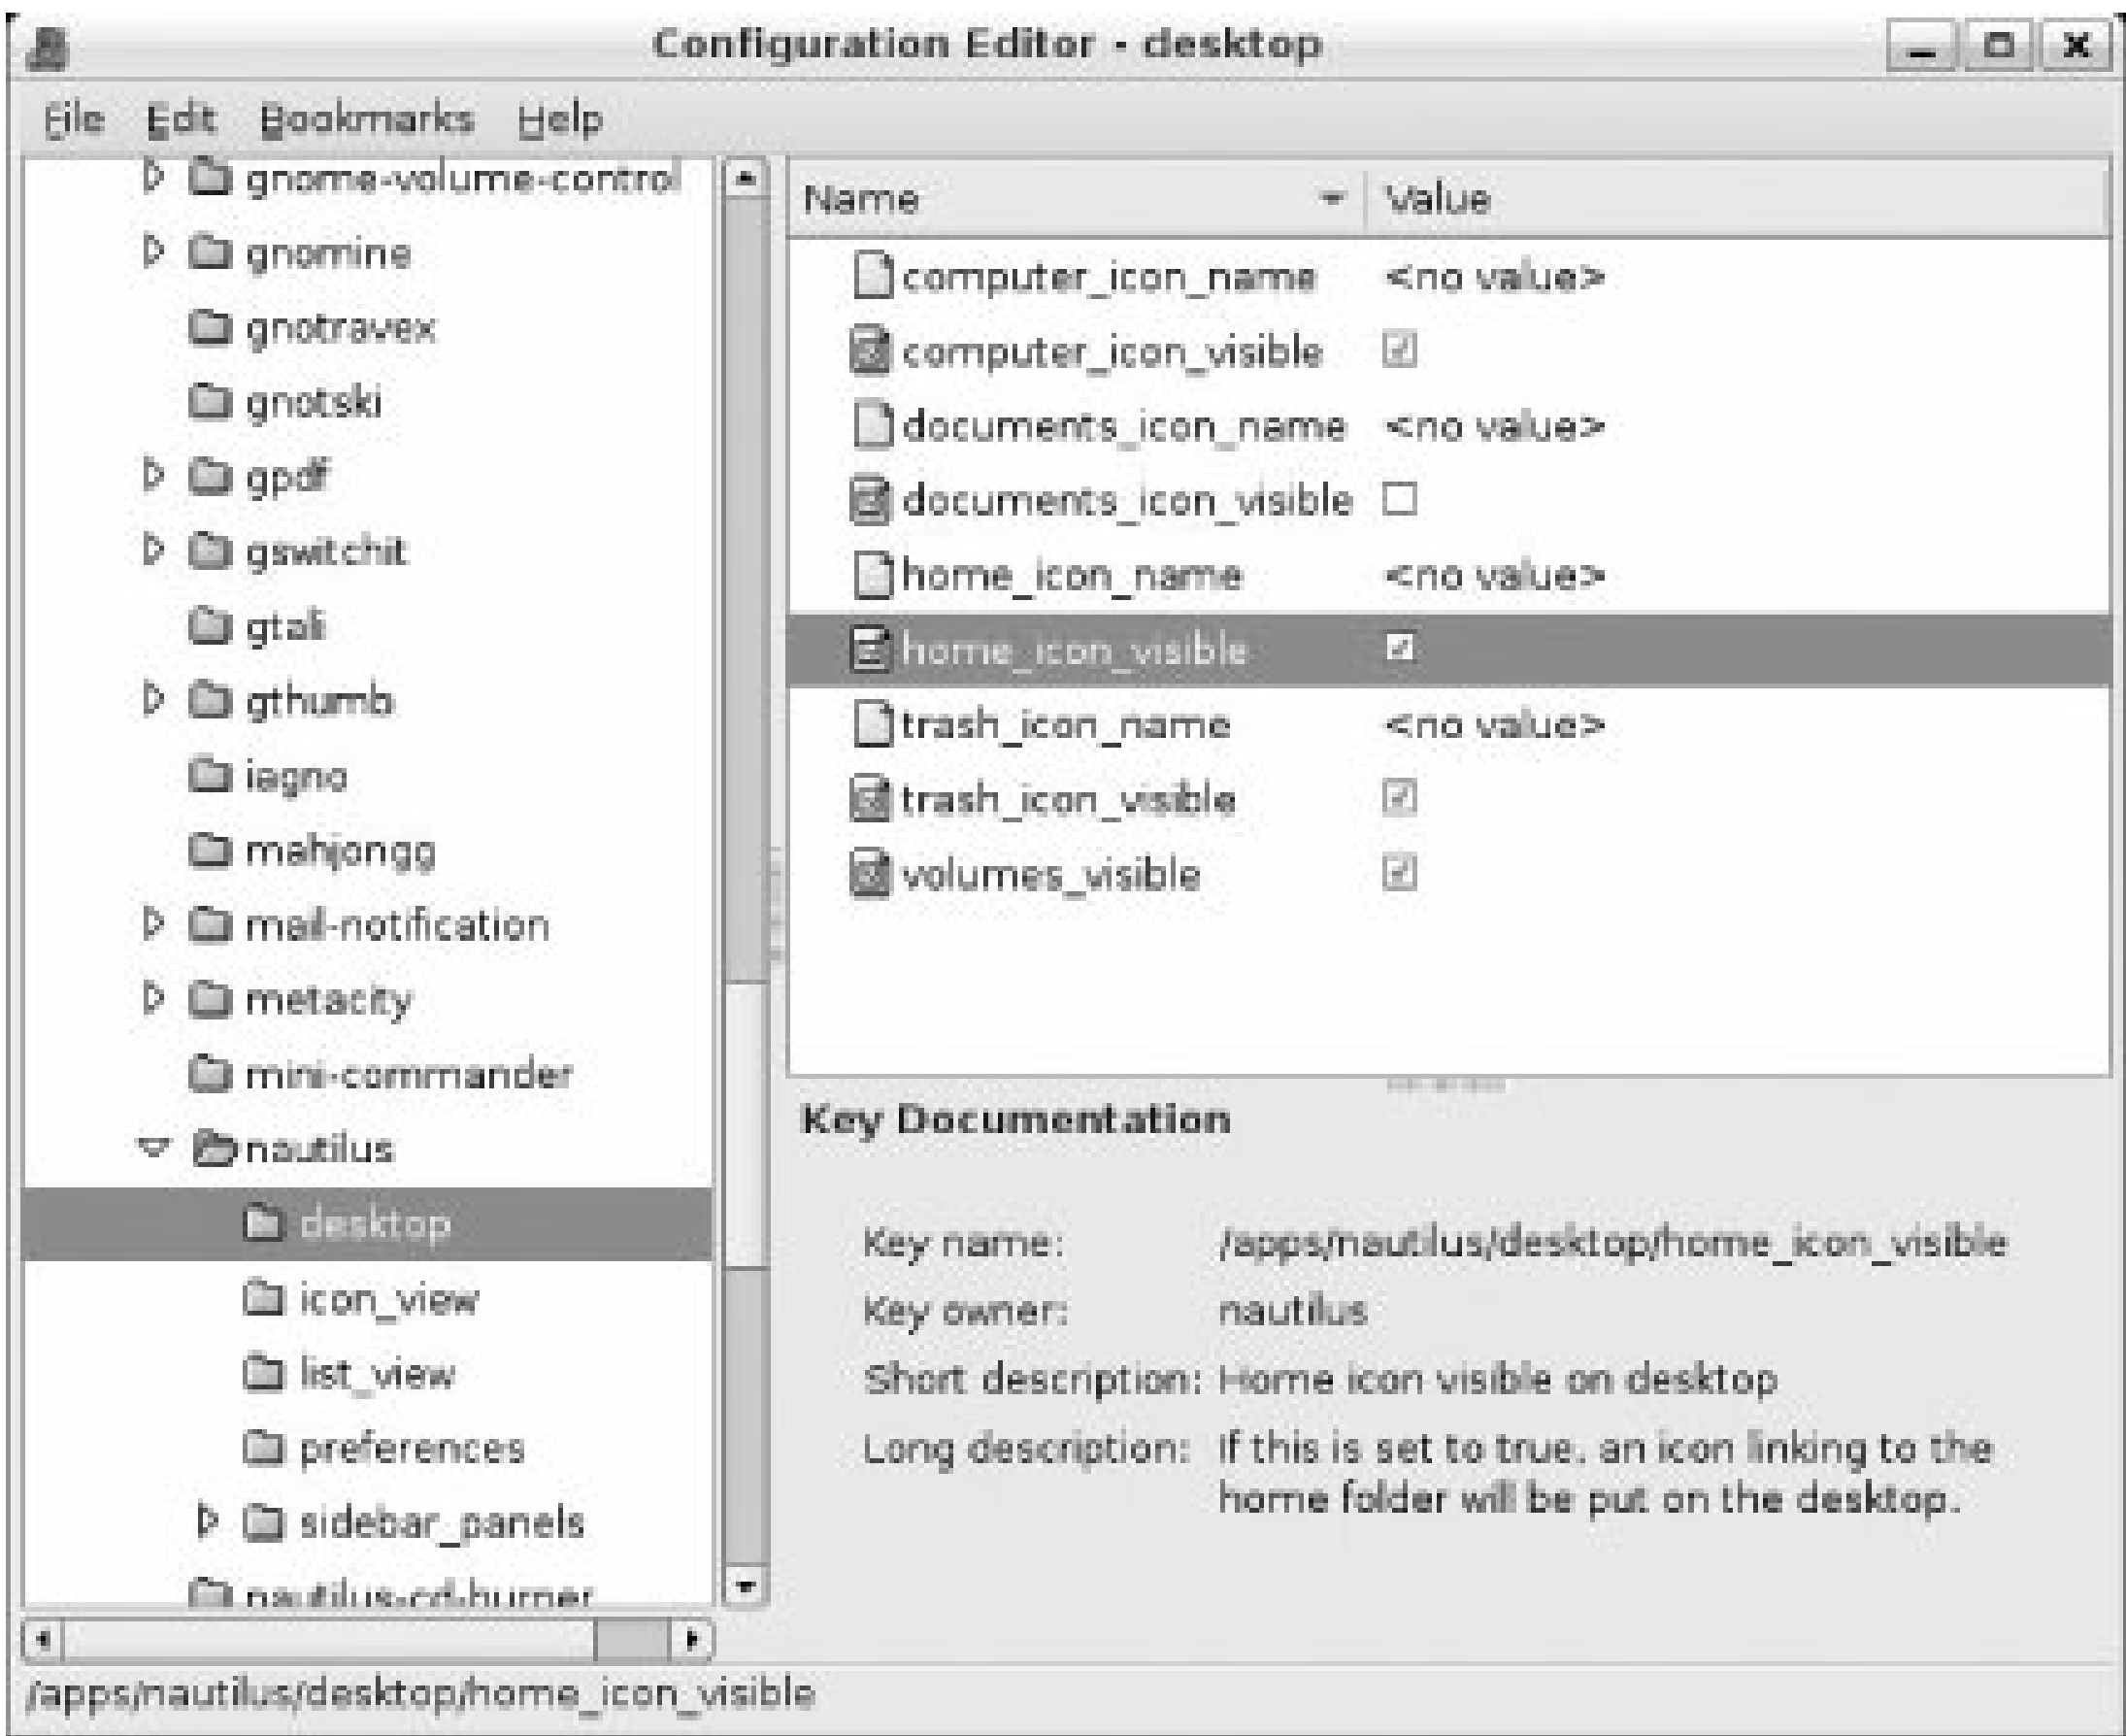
Configuration Editor - desktop

File Edit Bookmarks Help

gnome-volume-control
gnomine
gnotravex
gnotski
gpdf
gswitchit
gtali
gthumb
iagno
mahjongg
mail-notification
metacity
mini-commander
nautilus
desktop
icon_view
list_view
preferences
sidebar_panels
nautilus-cd-burner

| Name | Value |
|---|---|
| computer_icon_name | <no value> |
| computer_icon_visible | ☑ |
| documents_icon_name | <no value> |
| documents_icon_visible | ☐ |
| home_icon_name | <no value> |
| home_icon_visible | ☑ |
| trash_icon_name | <no value> |
| trash_icon_visible | ☑ |
| volumes_visible | ☑ |

Key Documentation

Key name: /apps/nautilus/desktop/home_icon_visible
Key owner: nautilus
Short description: Home icon visible on desktop
Long description: If this is set to true, an icon linking to the home folder will be put on the desktop.

/apps/nautilus/desktop/home_icon_visible